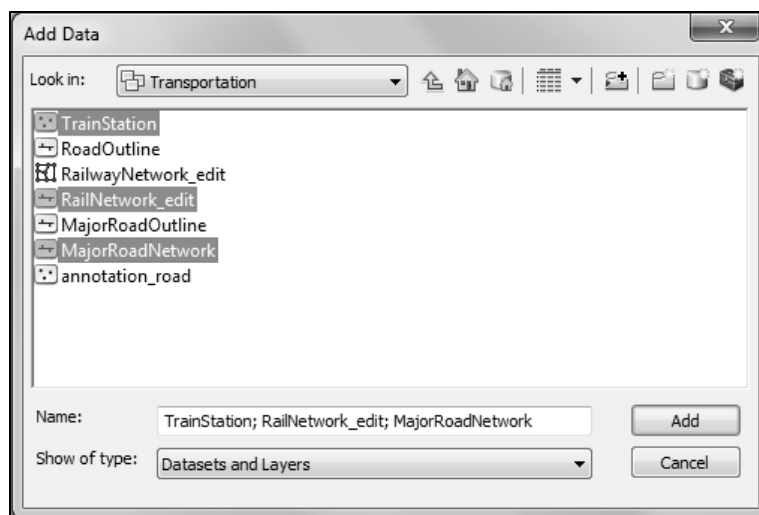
Add Data

Look in: Transportation

TrainStation
RoadOutline
RailwayNetwork_edit
RailNetwork_edit
MajorRoadOutline
MajorRoadNetwork
annotation_road

Name: TrainStation; RailNetwork_edit; MajorRoadNetwork
Add

Show of type: Datasets and Layers
Cancel